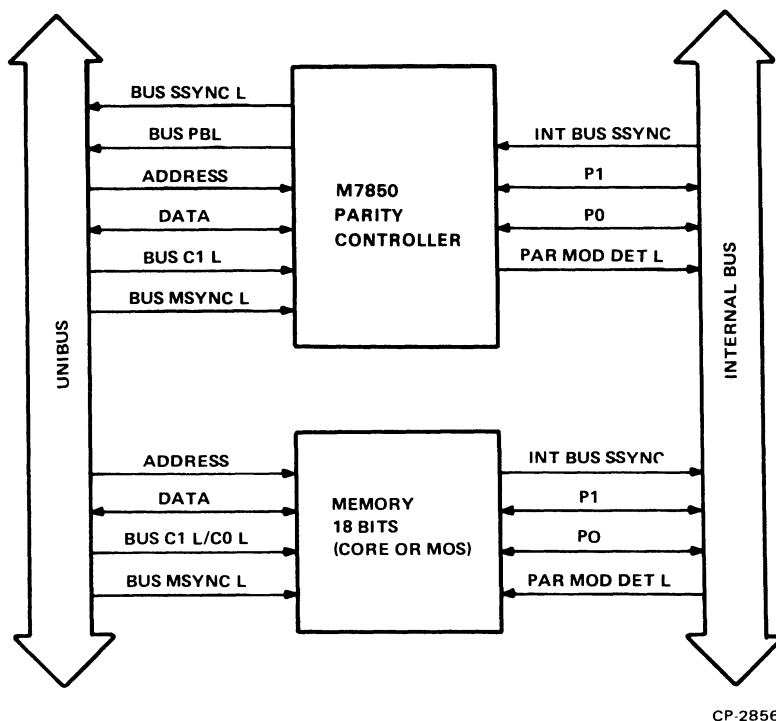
UNIBUS

BUS SSYNC L
BUS PBL
ADDRESS
DATA
BUS C1 L
BUS MSYNC L

M7850
PARITY
CONTROLLER

INT BUS SSYNC
P1
P0
PAR MOD DET L

INTERNAL BUS

ADDRESS
DATA
BUS C1 L/C0 L
BUS MSYNC L

MEMORY
18 BITS
(CORE OR MOS)

INT BUS SSYNC
P1
PO
PAR MOD DET L

CP-2856